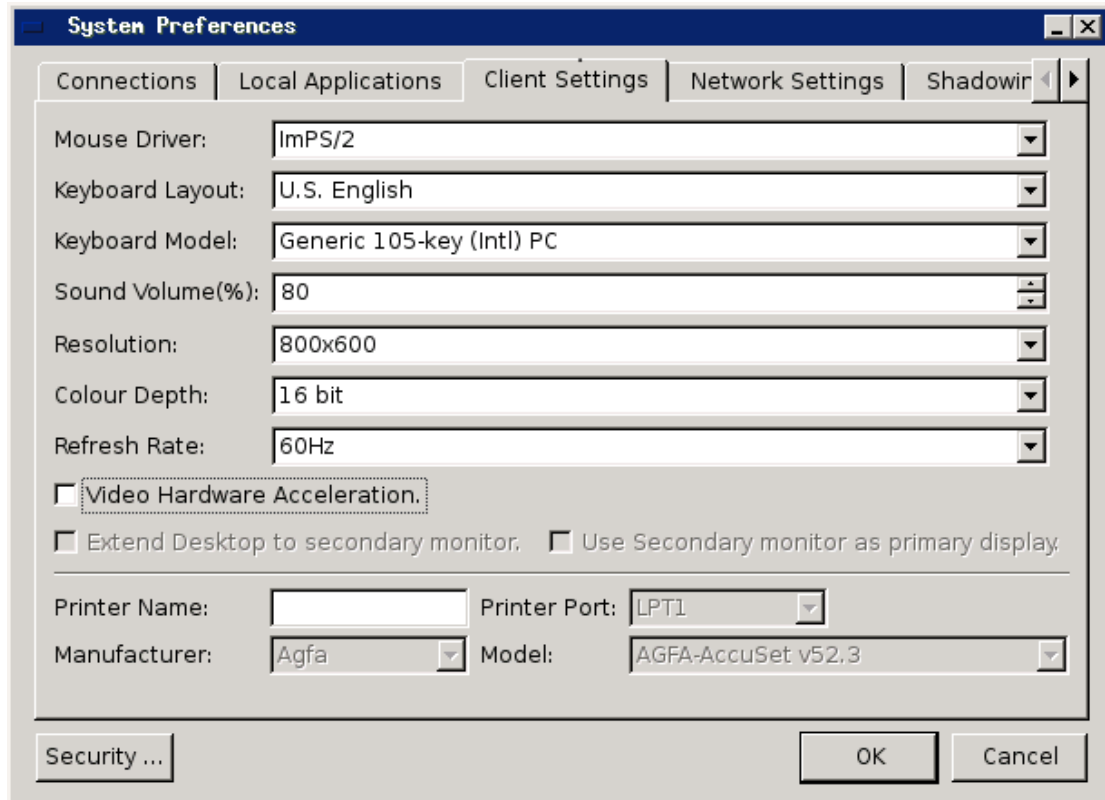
System Preferences

Connections | Local Applications | Client Settings | Network Settings | Shadowir

Mouse Driver: ImPS/2

Keyboard Layout: U.S. English

Keyboard Model: Generic 105-key (Intl) PC

Sound Volume(%): 80

Resolution: 800x600

Colour Depth: 16 bit

Refresh Rate: 60Hz

Video Hardware Acceleration.

Extend Desktop to secondary monitor.

Use Secondary monitor as primary display.

Printer Name:

Printer Port: LPT1

Manufacturer: Agfa

Model: AGFA-AccuSet v52.3

Security ...

OK

Cancel